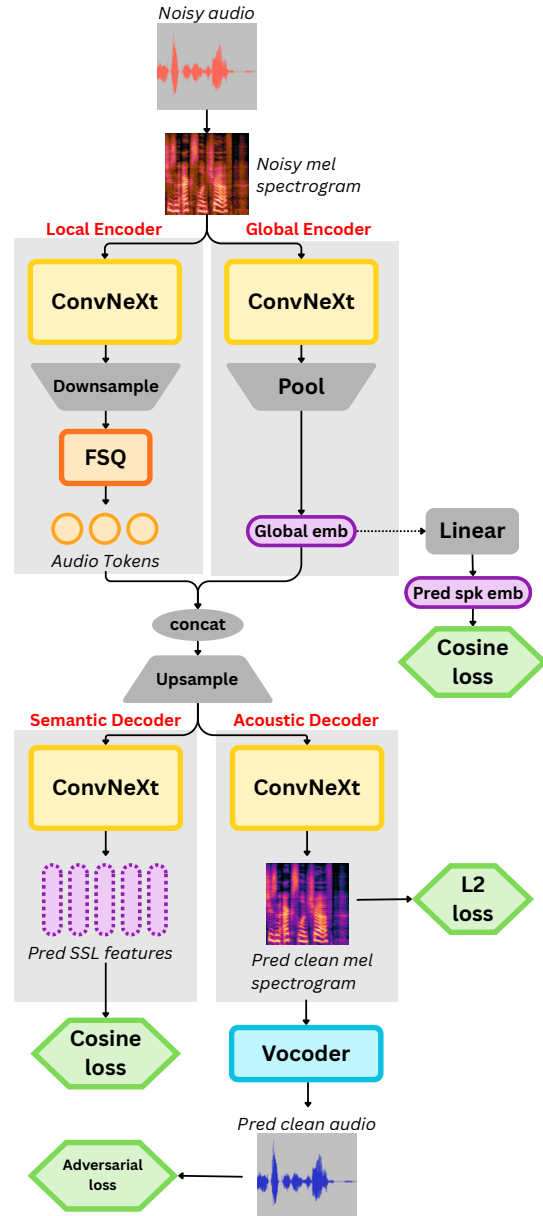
Noisy audio

Noisy mel spectrogram

Local Encoder

Global Encoder

ConvNeXt

ConvNeXt

Downsample

Pool

FSQ

Audio Tokens

Global emb

Linear

Pred spk emb

Cosine loss

concat

Upsample

Semantic Decoder

Acoustic Decoder

ConvNeXt

ConvNeXt

Pred SSL features

Pred clean mel spectrogram

L2 loss

Cosine loss

Vocoder

Pred clean audio

Adversarial loss